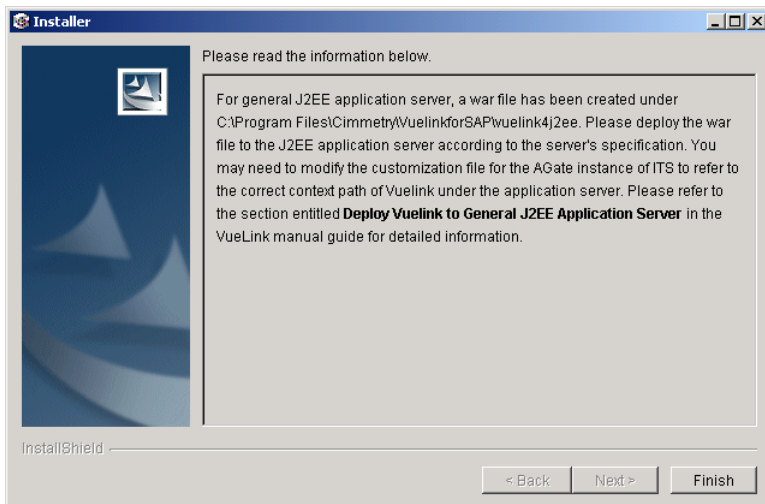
Installer

Please read the information below.

For general J2EE application server, a war file has been created under C:\Program Files\Cimmetry\VuelinkforSAP\vuelink4j2ee. Please deploy the war file to the J2EE application server according to the server's specification. You may need to modify the customization file for the AGate instance of ITS to refer to the correct context path of Vuelink under the application server. Please refer to the section entitled **Deploy Vuelink to General J2EE Application Server** in the VueLink manual guide for detailed information.

InstallShield

< Back Next > Finish